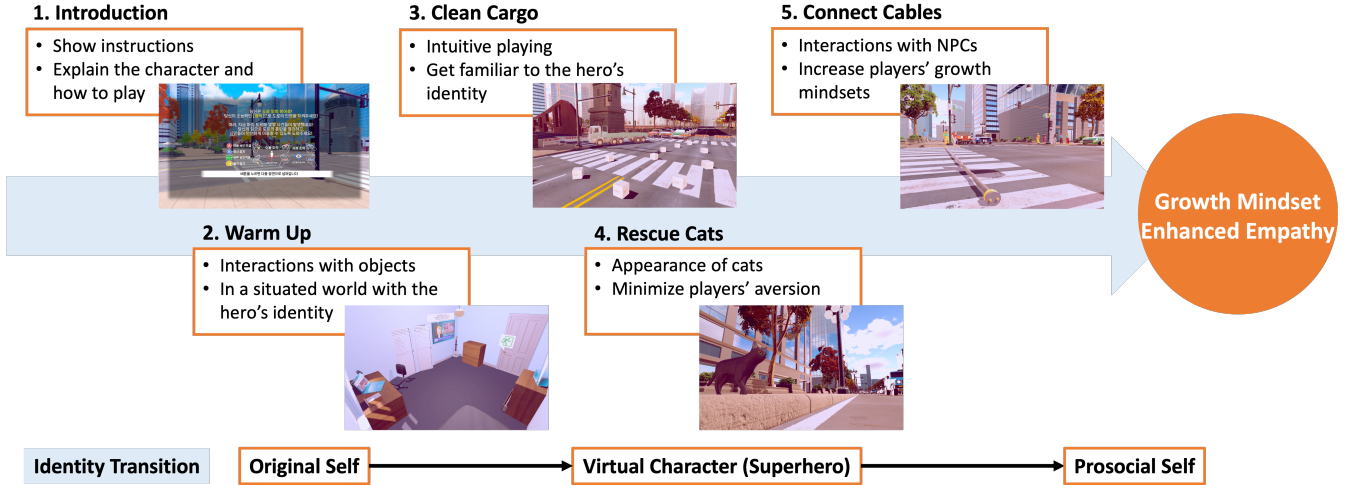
1. Introduction
- Show instructions
- Explain the character and how to play

3. Clean Cargo
- Intuitive playing
- Get familiar to the hero's identity

5. Connect Cables
- Interactions with NPCs
- Increase players' growth mindsets

Growth Mindset
Enhanced Empathy

2. Warm Up
- Interactions with objects
- In a situated world with the hero's identity

4. Rescue Cats
- Appearance of cats
- Minimize players' aversion

Identity Transition

Original Self

Virtual Character (Superhero)

Prosocial Self